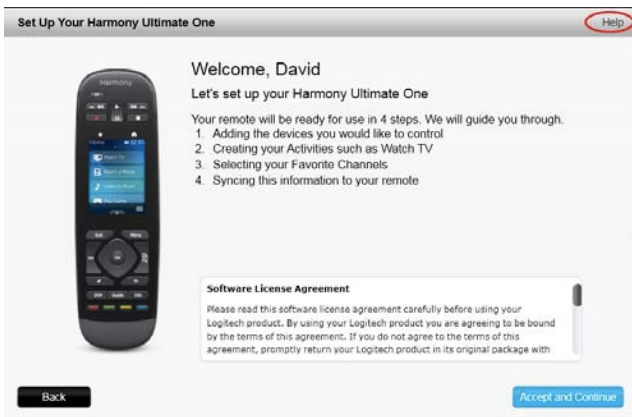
Set Up Your Harmony Ultimate One

Help

Harmony

Welcome, David

Let's set up your Harmony Ultimate One

Your remote will be ready for use in 4 steps. We will guide you through.
1. Adding the devices you would like to control
2. Creating your Activities such as Watch TV
3. Selecting your Favorite Channels
4. Syncing this information to your remote

Software License Agreement

Please read this software license agreement carefully before using your Logitech product. By using your Logitech product you are agreeing to be bound by the terms of this agreement. If you do not agree to the terms of this agreement, promptly return your Logitech product in its original package with

Back

Accept and Continue